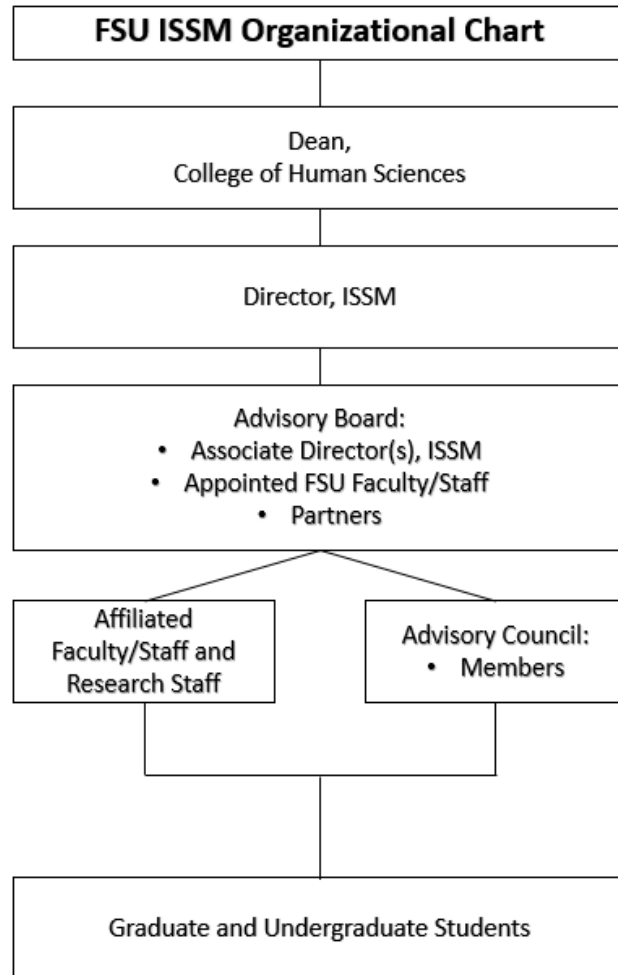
FSU ISSM Organizational Chart

Dean,
College of Human Sciences

Director, ISSM

Advisory Board:
• Associate Director(s), ISSM
• Appointed FSU Faculty/Staff
• Partners

Affiliated Faculty/Staff and Research Staff

Advisory Council:
• Members

Graduate and Undergraduate Students